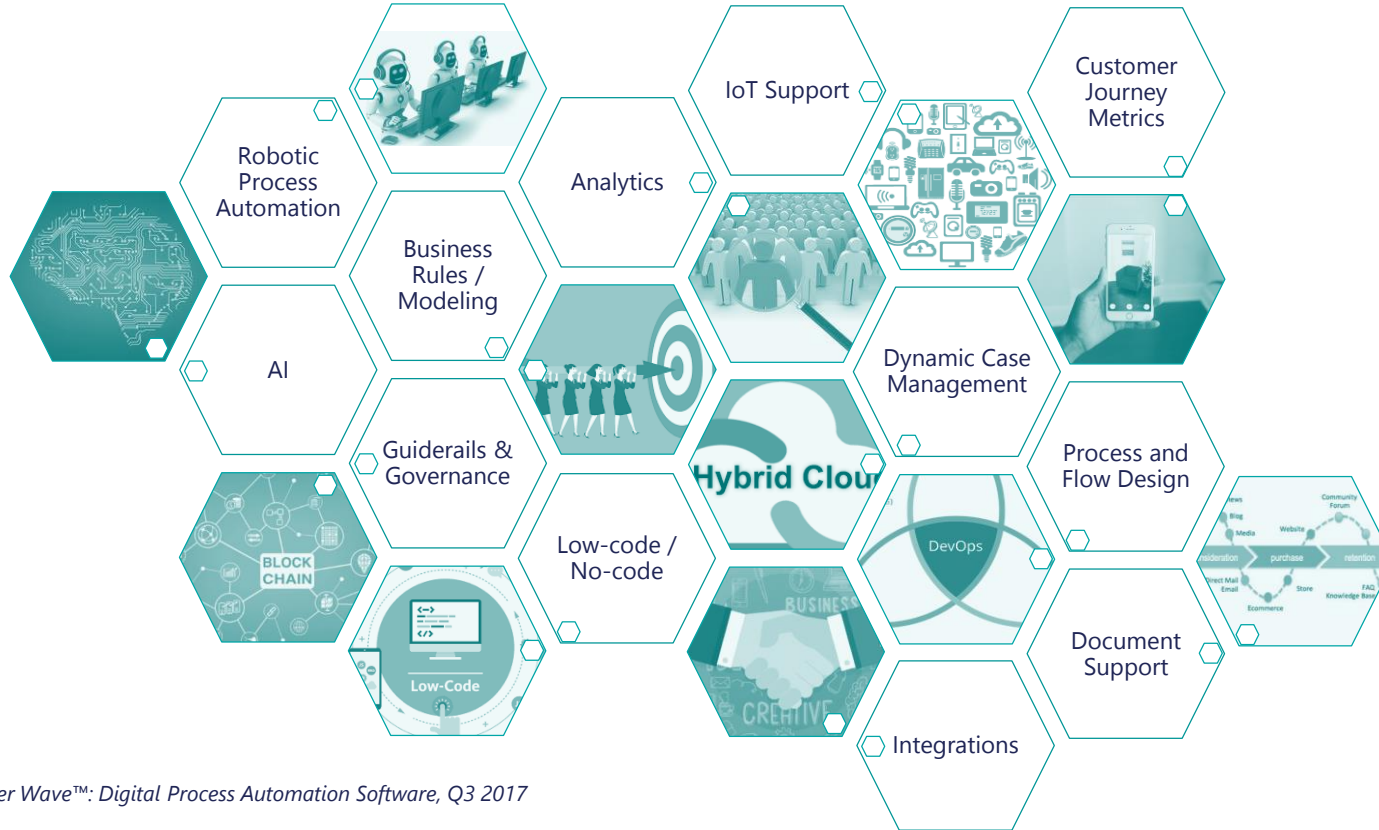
Robotic Process Automation

AI

Business Rules / Modeling

Guiderails & Governance

BLOCK CHAIN

Low-Code

Analytics

Low-code / No-code

IoT Support

Hybrid Clou

BUSINESS

CREATIVE

Dynamic Case Management

DevOps

Integrations

Customer Journey Metrics

Process and Flow Design

Document Support

News
Blog
Media
Website
Community Forum
nsideration
purchase
retention
Direct Mail
Email
Ecommerce
Store
FAQ
Knowledge Base

er Wave™: Digital Process Automation Software, Q3 2017